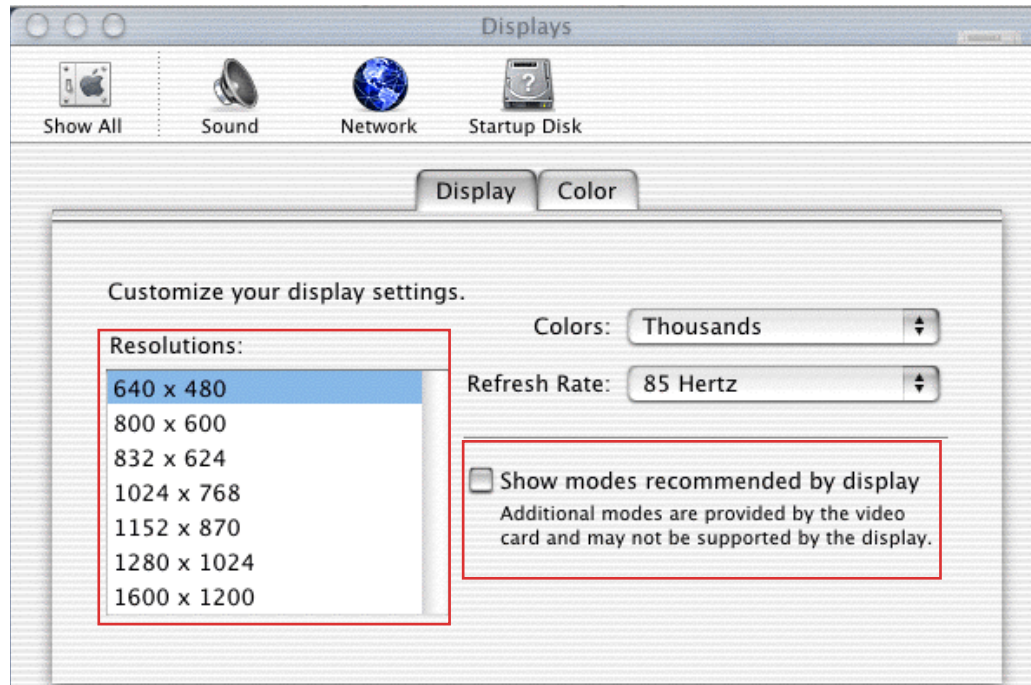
Displays

Show All
Sound
Network
Startup Disk

Display
Color

Customize your display settings.

Resolutions:
640 x 480
800 x 600
832 x 624
1024 x 768
1152 x 870
1280 x 1024
1600 x 1200

Colors: Thousands
Refresh Rate: 85 Hertz

Show modes recommended by display
Additional modes are provided by the video card and may not be supported by the display.